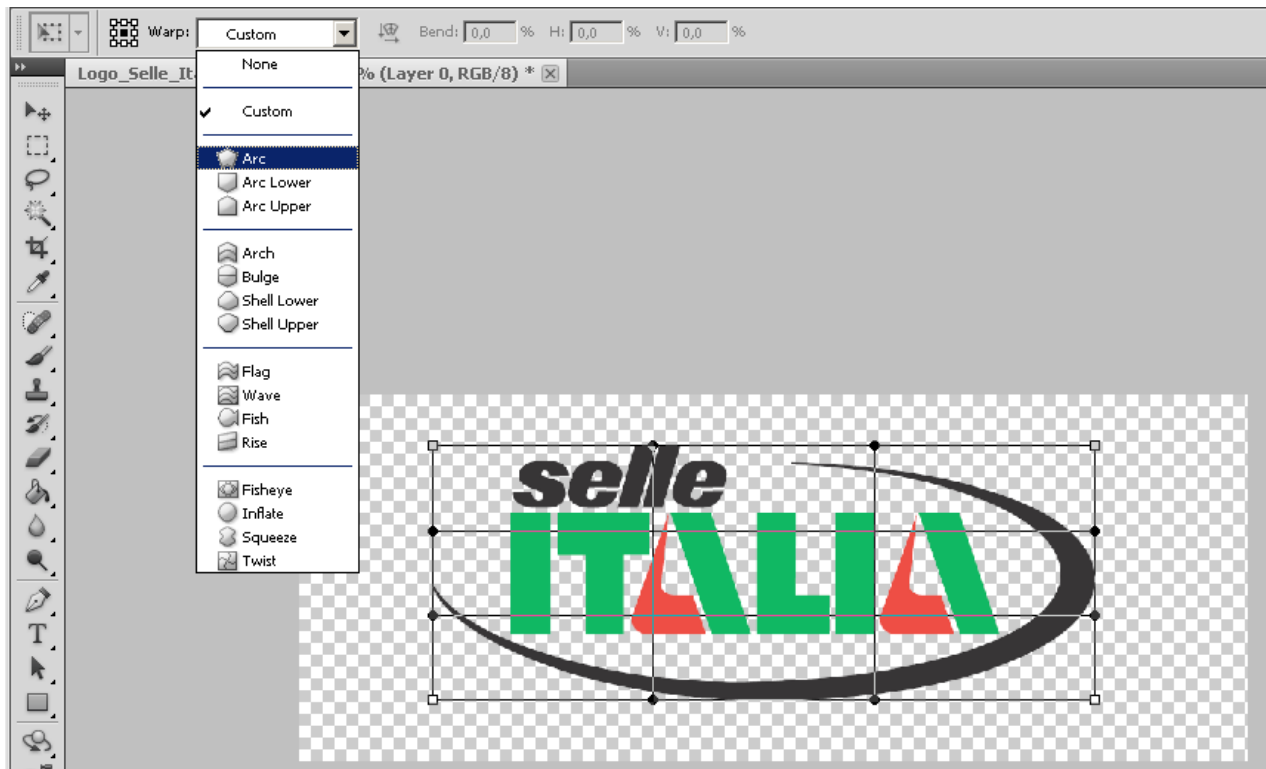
Warp: Custom

Bend: 0,0 % H: 0,0 % V: 0,0 %

Logo_Selle_It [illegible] % (Layer 0, RGB/8) *

None
Custom
Arc
Arc Lower
Arc Upper
Arch
Bulge
Shell Lower
Shell Upper
Flag
Wave
Fish
Rise
Fisheye
Inflate
Squeeze
Twist

T

selle
ITALIA